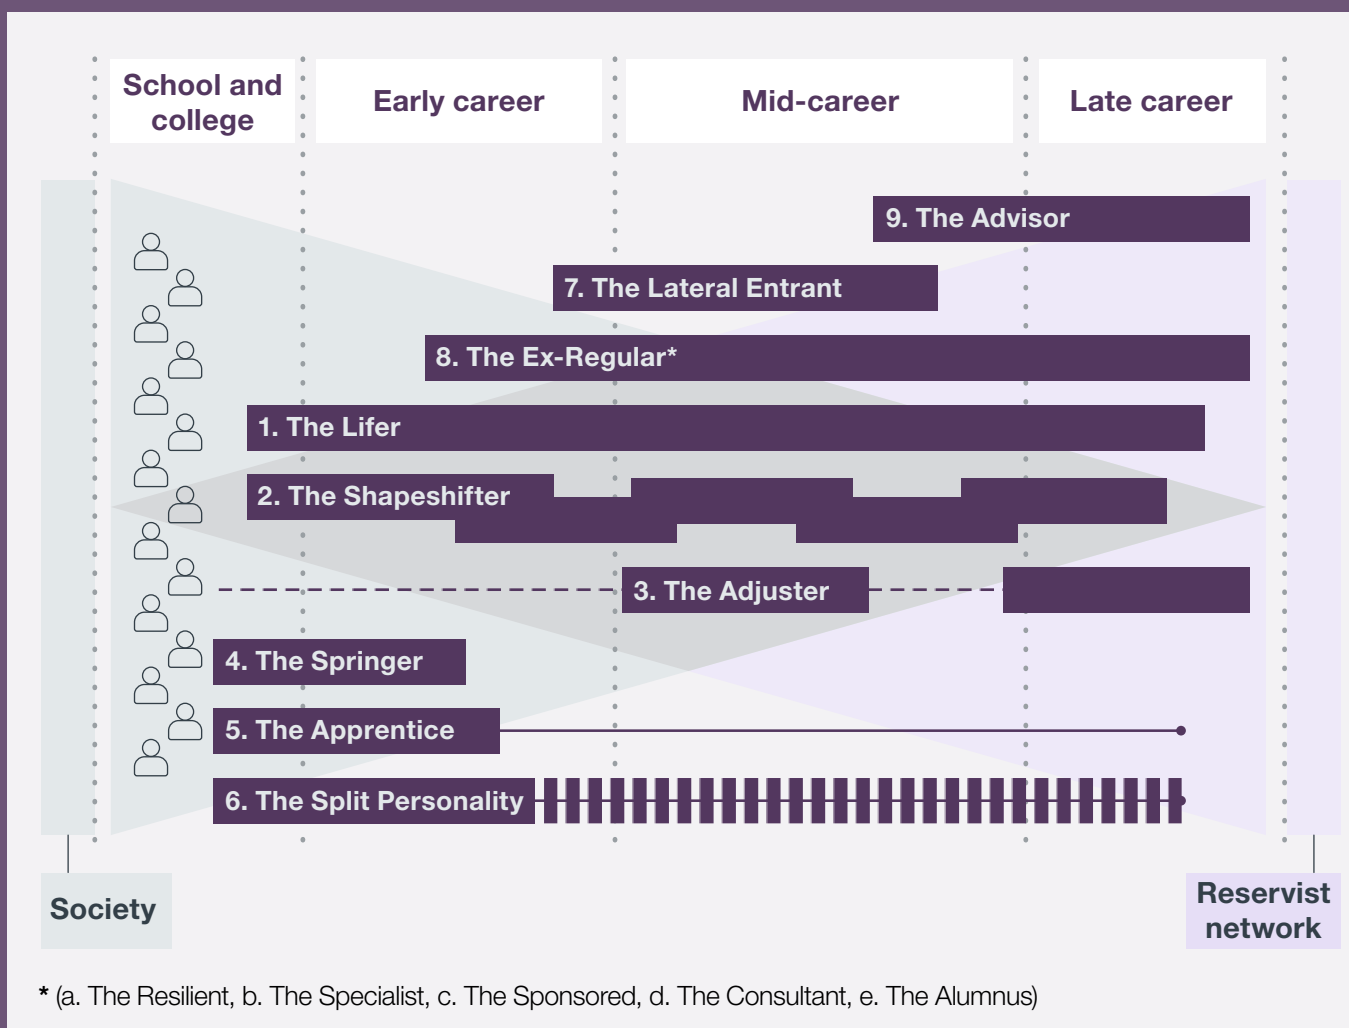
School and college

Early career

Mid-career

Late career

9. The Advisor

7. The Lateral Entrant

8. The Ex-Regular*

1. The Lifer

2. The Shapeshifter

3. The Adjuster

4. The Springer

5. The Apprentice

6. The Split Personality

Society

Reservist network

* (a. The Resilient, b. The Specialist, c. The Sponsored, d. The Consultant, e. The Alumnus)